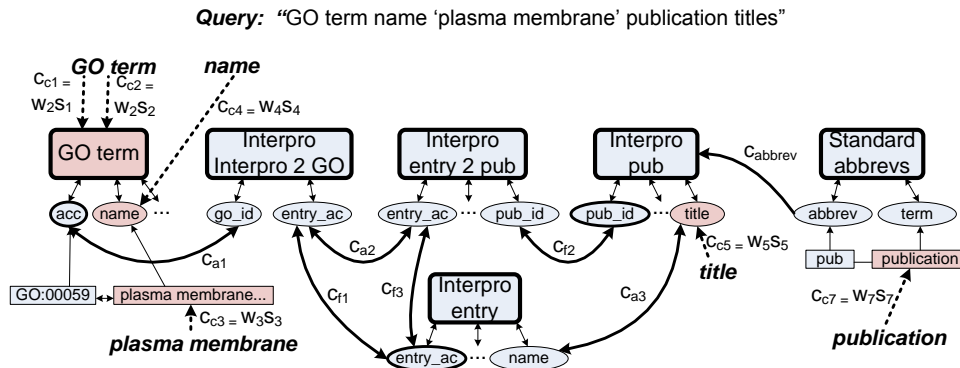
Query: "GO term name 'plasma membrane' publication titles"

GO term

$C_{c1} = W_2S_1$

$C_{c2} = W_2S_2$

name

$C_{c4} = W_4S_4$

GO term

acc

name

...

Interpro Interpro 2 GO

go_id

entry_ac

Interpro entry 2 pub

entry_ac

...

pub_id

Interpro pub

pub_id

...

title

$C_{abbrev}$

Standard abbrevs

abbrev

term

$C_{a1}$

$C_{a2}$

$C_{f2}$

$C_{c5} = W_5S_5$

title

pub

publication

GO:00059

plasma membrane...

$C_{c3} = W_3S_3$

plasma membrane

$C_{f1}$

$C_{f3}$

Interpro entry

$C_{a3}$

entry_ac

...

name

$C_{c7} = W_7S_7$

publication